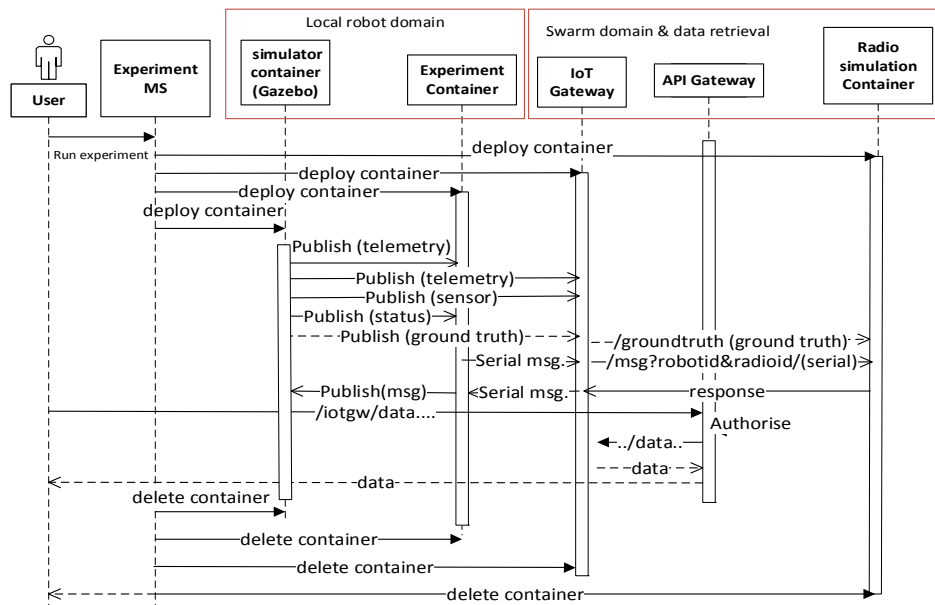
Local robot domain

Swarm domain & data retrieval

User

Experiment MS

simulator container (Gazebo)

Experiment Container

IoT Gateway

API Gateway

Radio simulation Container

Run experiment

deploy container

deploy container

deploy container

deploy container

Publish (telemetry)

Publish (telemetry)

Publish (sensor)

Publish (status)

Publish (ground truth)

/groundtruth (ground truth)

Serial msg.

/msg?robotid&radioid/(serial)

Publish(msg)

Serial msg.

response

/iotgw/data....

Authorise

../data..

data

data

delete container

delete container

delete container

delete container